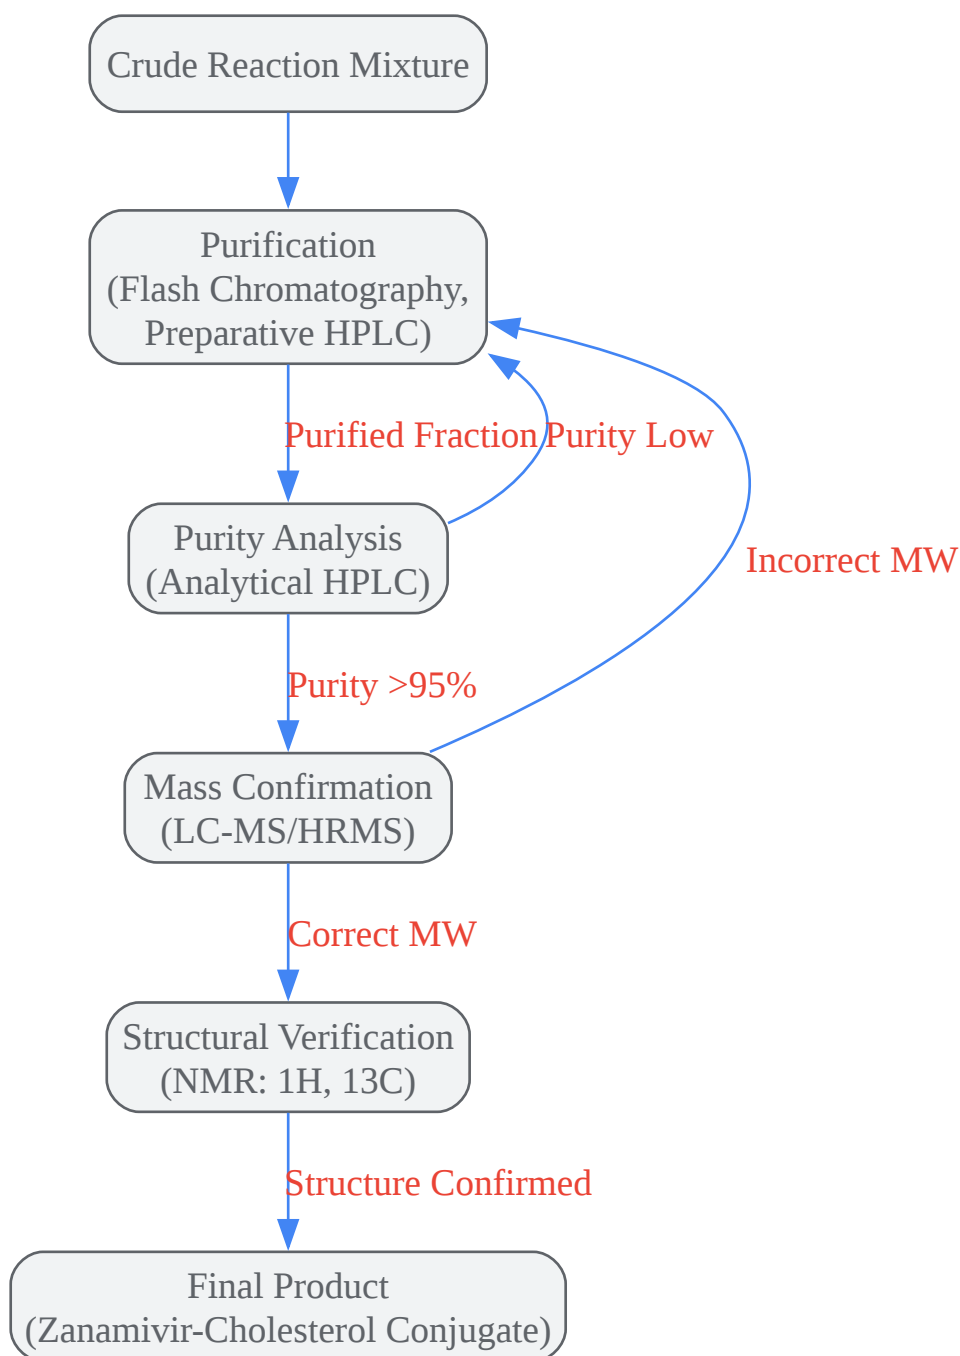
Crude Reaction Mixture

Purification
(Flash Chromatography,
Preparative HPLC)

Purified Fraction

Purity Low

Purity Analysis
(Analytical HPLC)

Incorrect MW

Purity >95%

Mass Confirmation
(LC-MS/HRMS)

Correct MW

Structural Verification
(NMR: 1H, 13C)

Structure Confirmed

Final Product
(Zanamivir-Cholesterol Conjugate)